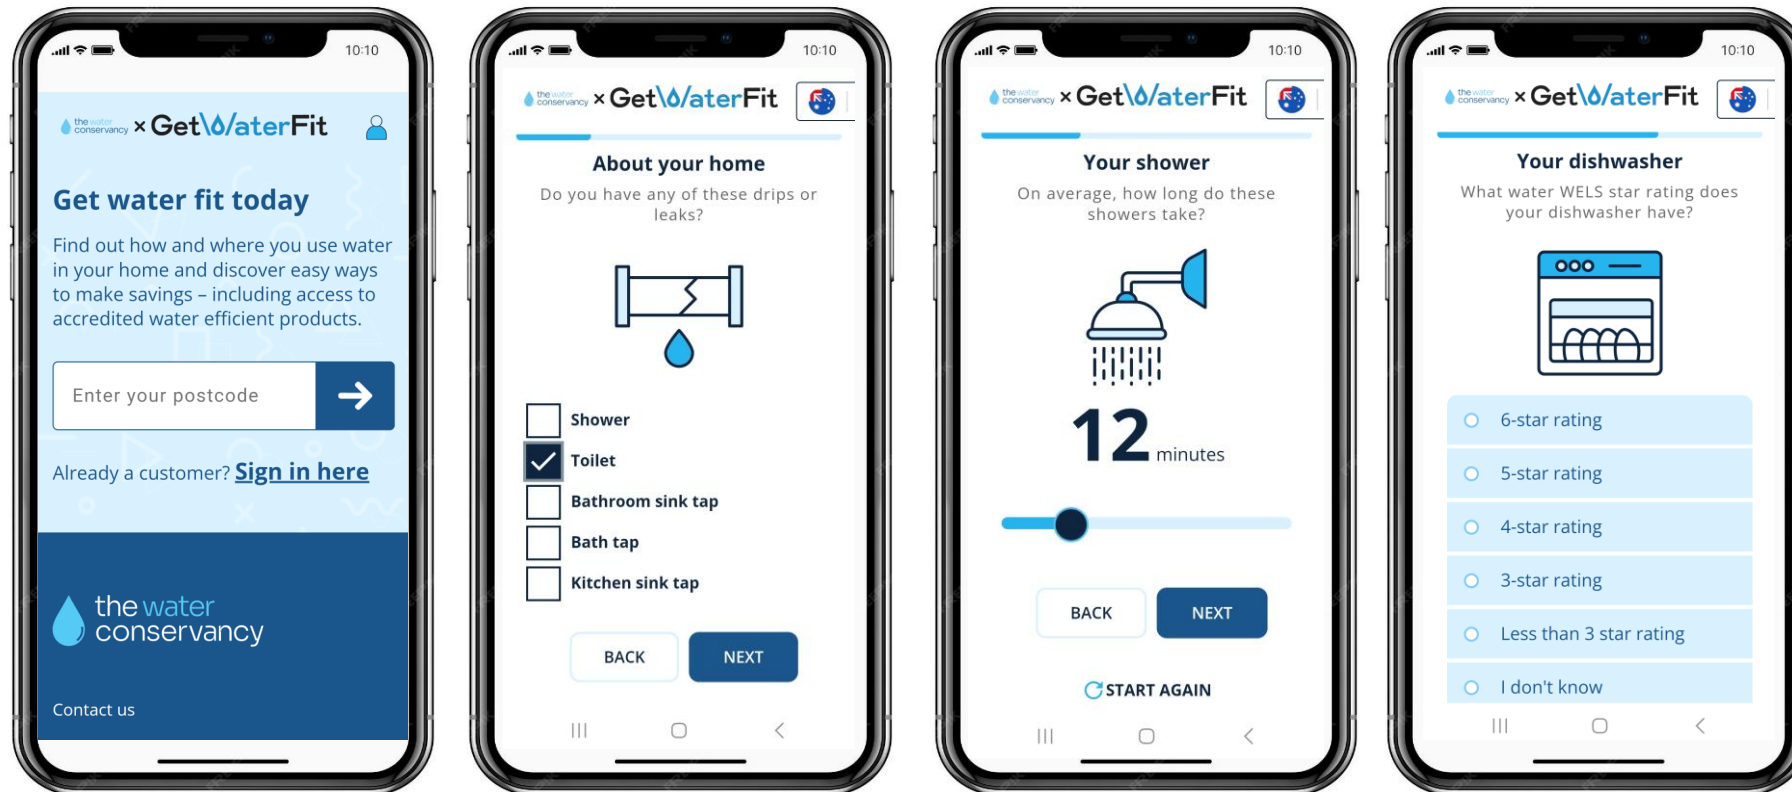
10:10

the water conservancy × GetWaterFit

Get water fit today

Find out how and where you use water in your home and discover easy ways to make savings – including access to accredited water efficient products.

Enter your postcode

Already a customer? Sign in here

the water conservancy

Contact us

10:10

the water conservancy × GetWaterFit

About your home

Do you have any of these drips or leaks?

Shower

Toilet

Bathroom sink tap

Bath tap

Kitchen sink tap

BACK

NEXT

10:10

the water conservancy × GetWaterFit

Your shower

On average, how long do these showers take?

12 minutes

BACK

NEXT

START AGAIN

10:10

the water conservancy × GetWaterFit

Your dishwasher

What water WELS star rating does your dishwasher have?

6-star rating

5-star rating

4-star rating

3-star rating

Less than 3 star rating

I don't know